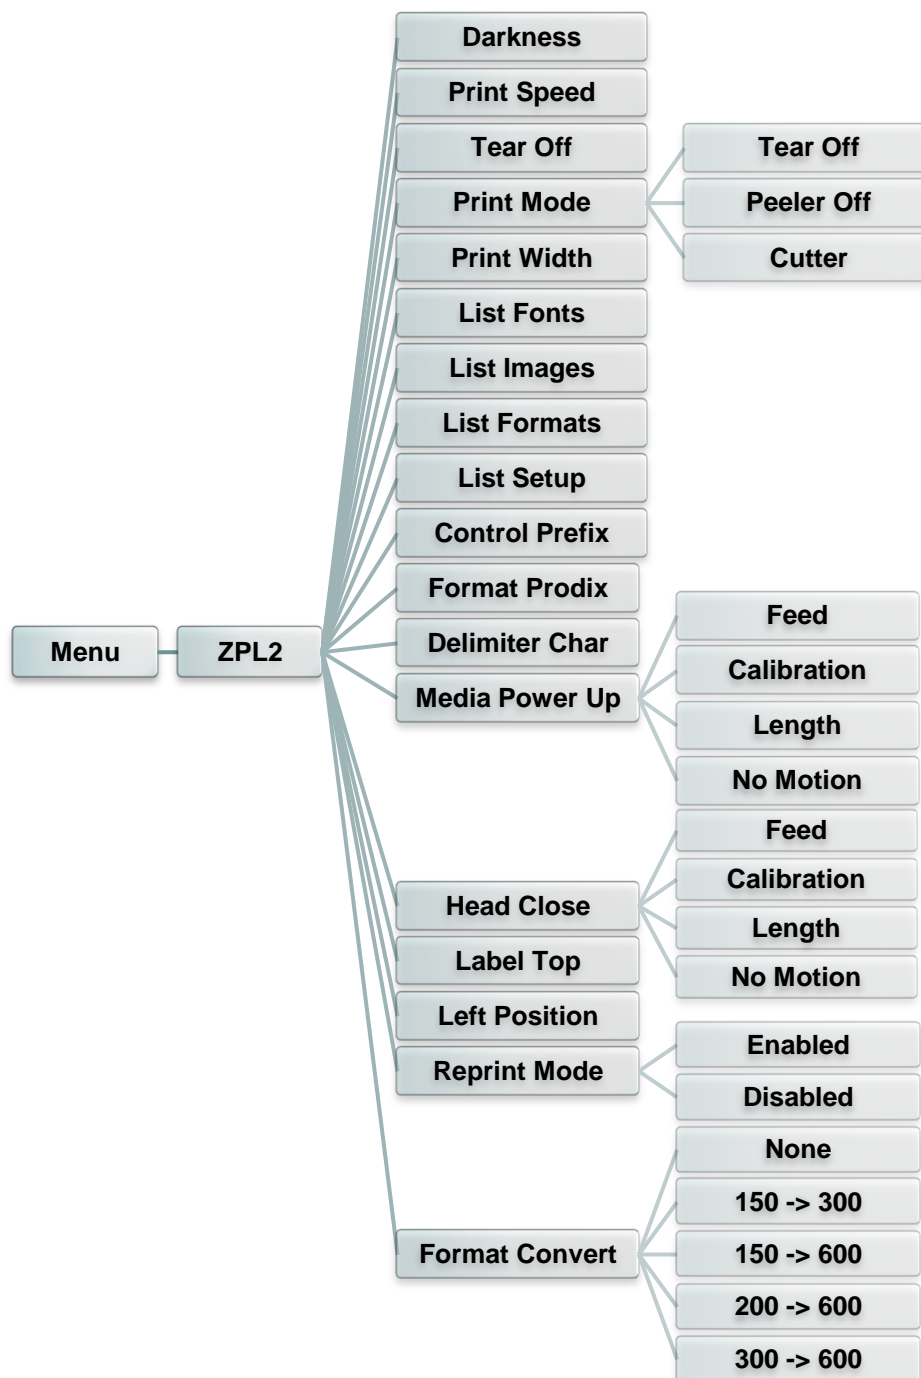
Menu

ZPL2

Darkness

Print Speed

Tear Off

Print Mode

Tear Off

Peeler Off

Cutter

Print Width

List Fonts

List Images

List Formats

List Setup

Control Prefix

Format Prodix

Delimiter Char

Media Power Up

Feed

Calibration

Length

No Motion

Head Close

Feed

Calibration

Length

No Motion

Label Top

Left Position

Reprint Mode

Enabled

Disabled

Format Convert

None

150 -> 300

150 -> 600

200 -> 600

300 -> 600